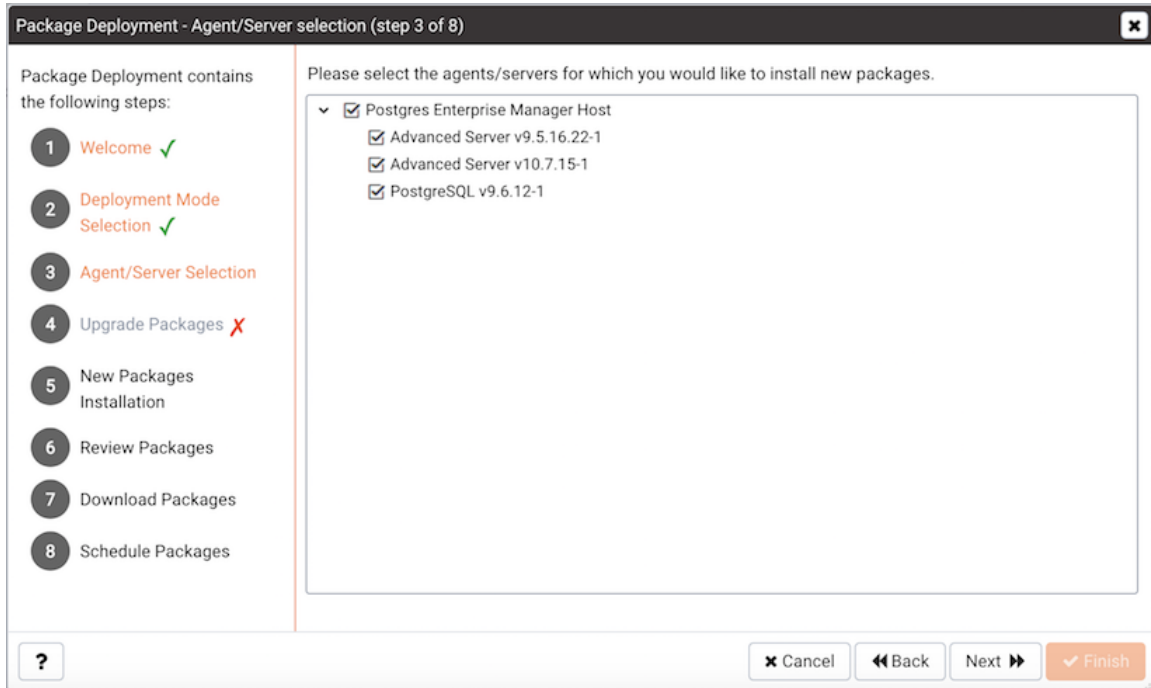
Package Deployment - Agent/Server selection (step 3 of 8)

Package Deployment contains the following steps:

1 Welcome ✓

2 Deployment Mode Selection ✓

3 Agent/Server Selection

4 Upgrade Packages ✗

5 New Packages Installation

6 Review Packages

7 Download Packages

8 Schedule Packages

Please select the agents/servers for which you would like to install new packages.

Postgres Enterprise Manager Host

Advanced Server v9.5.16.22-1

Advanced Server v10.7.15-1

PostgreSQL v9.6.12-1

?

✖ Cancel

◀◀ Back

Next ▶▶

✔ Finish